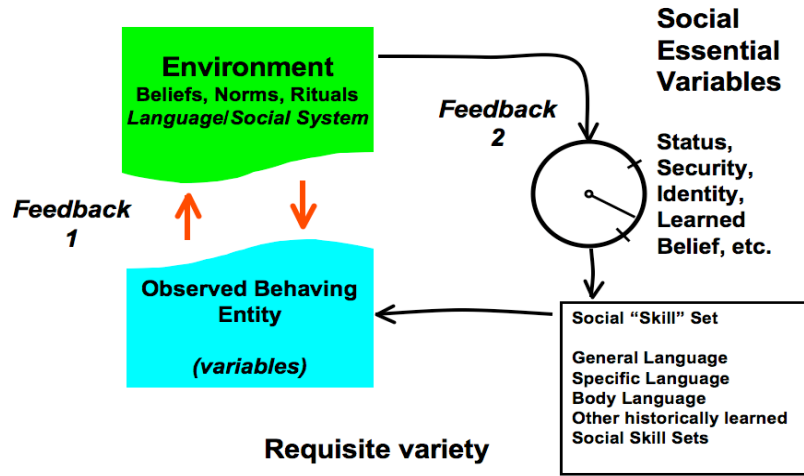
Environment
Beliefs, Norms, Rituals
Language/Social System

Social Essential Variables

Feedback 2

Status, Security, Identity, Learned Belief, etc.

Feedback 1

Observed Behaving Entity

(variables)

Social "Skill" Set

General Language
Specific Language
Body Language
Other historically learned
Social Skill Sets

Requisite variety